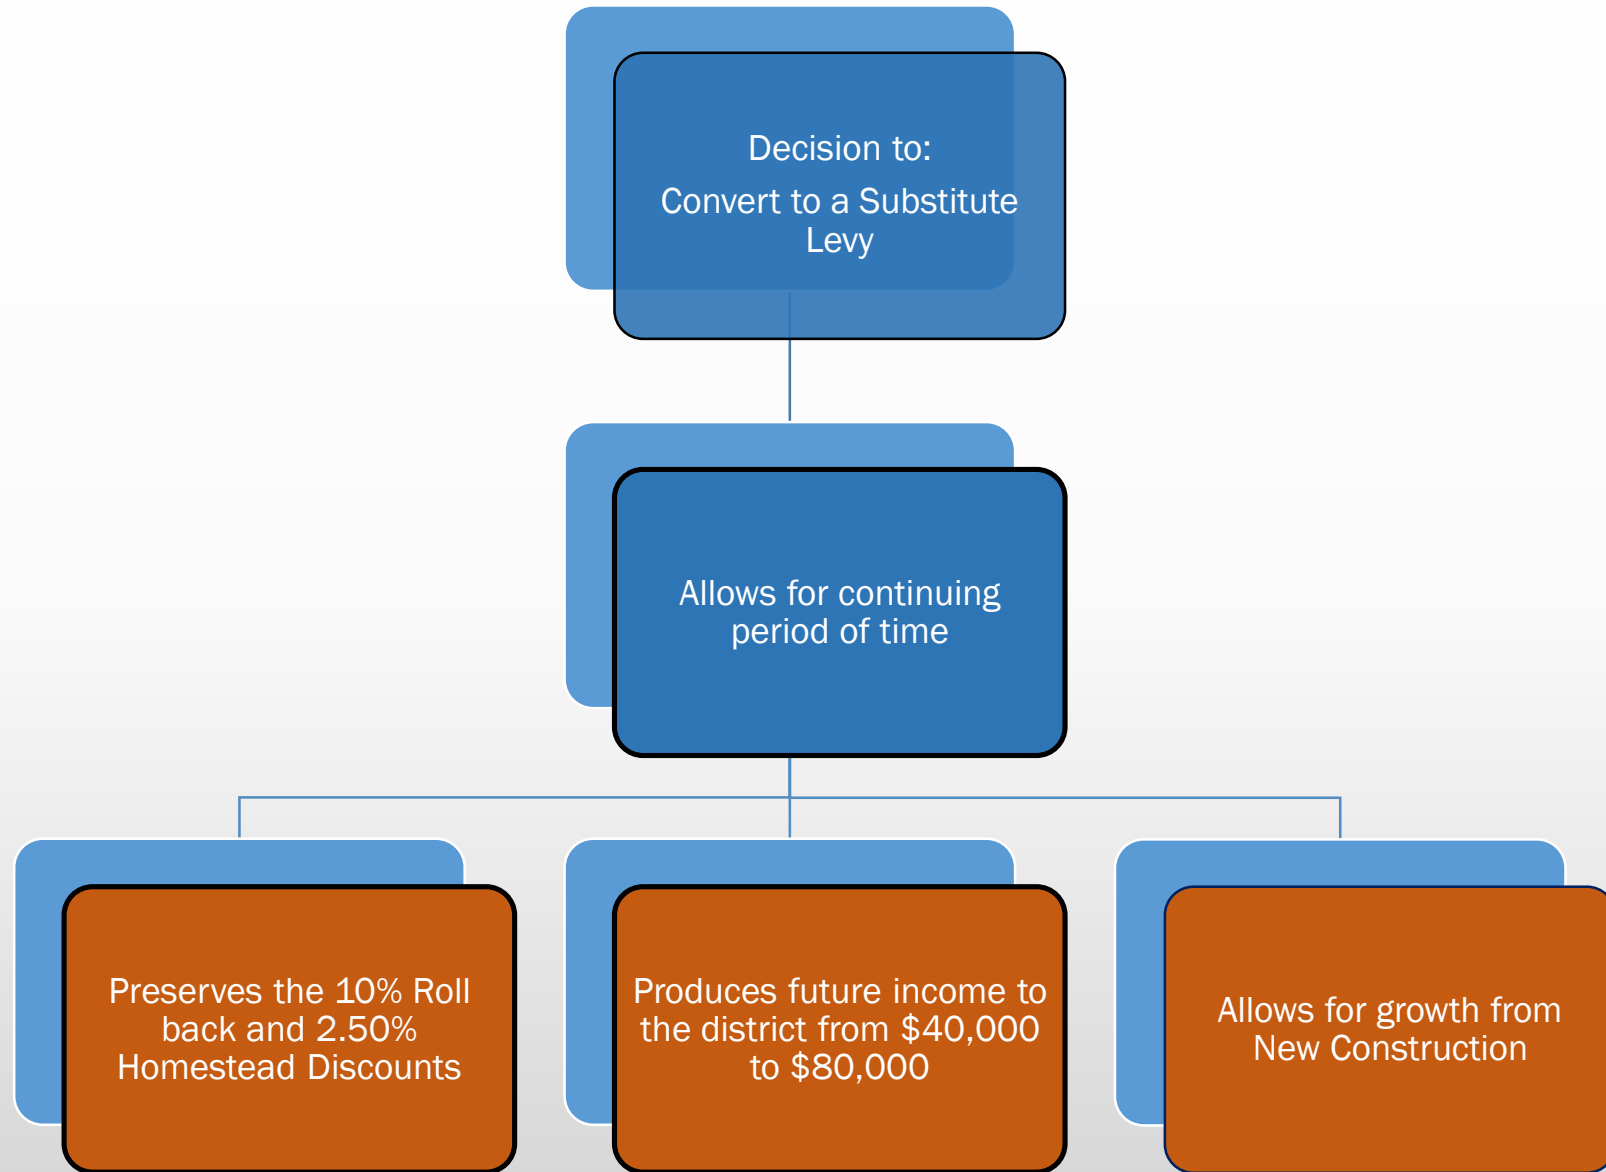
Decision to:

Convert to a Substitute Levy

Allows for continuing period of time

Preserves the 10% Roll back and 2.50% Homestead Discounts

Produces future income to the district from $40,000 to $80,000

Allows for growth from New Construction